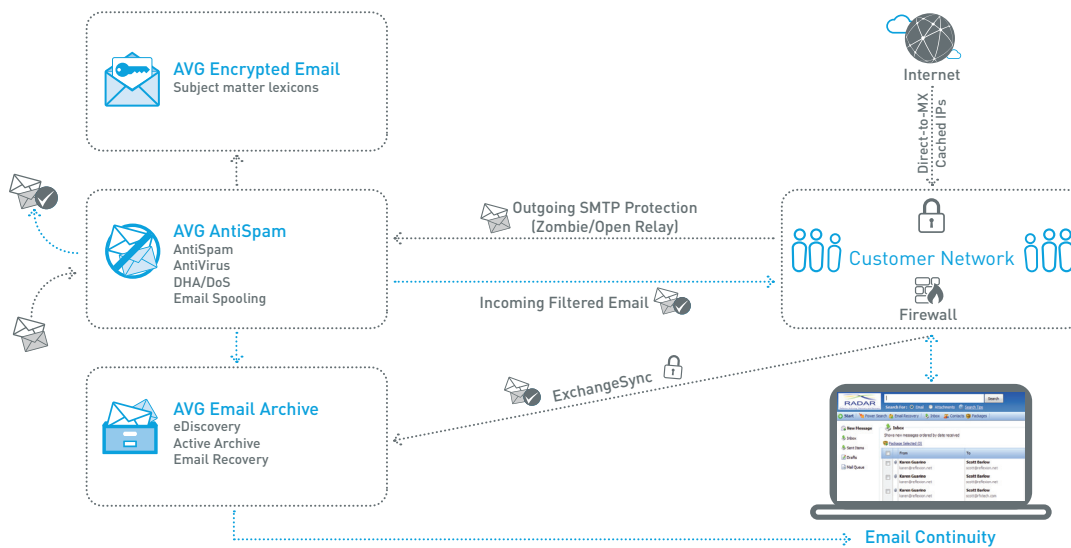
AVG Encrypted Email
Subject matter lexicons

Internet

Direct-to-MX
Cached IPs

AVG AntiSpam
AntiSpam
AntiVirus
DHA/DoS
Email Spooling

Outgoing SMTP Protection
(Zombie/Open Relay)

Customer Network

Incoming Filtered Email

Firewall

AVG Email Archive
eDiscovery
Active Archive
Email Recovery

ExchangeSync

RADAR
Search
New Message
Inbox
Sent Items
Drafts
Mail Queue
Inbox
From
To
Karen Guerino
Scott Barlow
Karen Guerino
Scott Barlow
Karen Guerino
Scott Barlow
Karen Guerino
Scott Barlow

Email Continuity